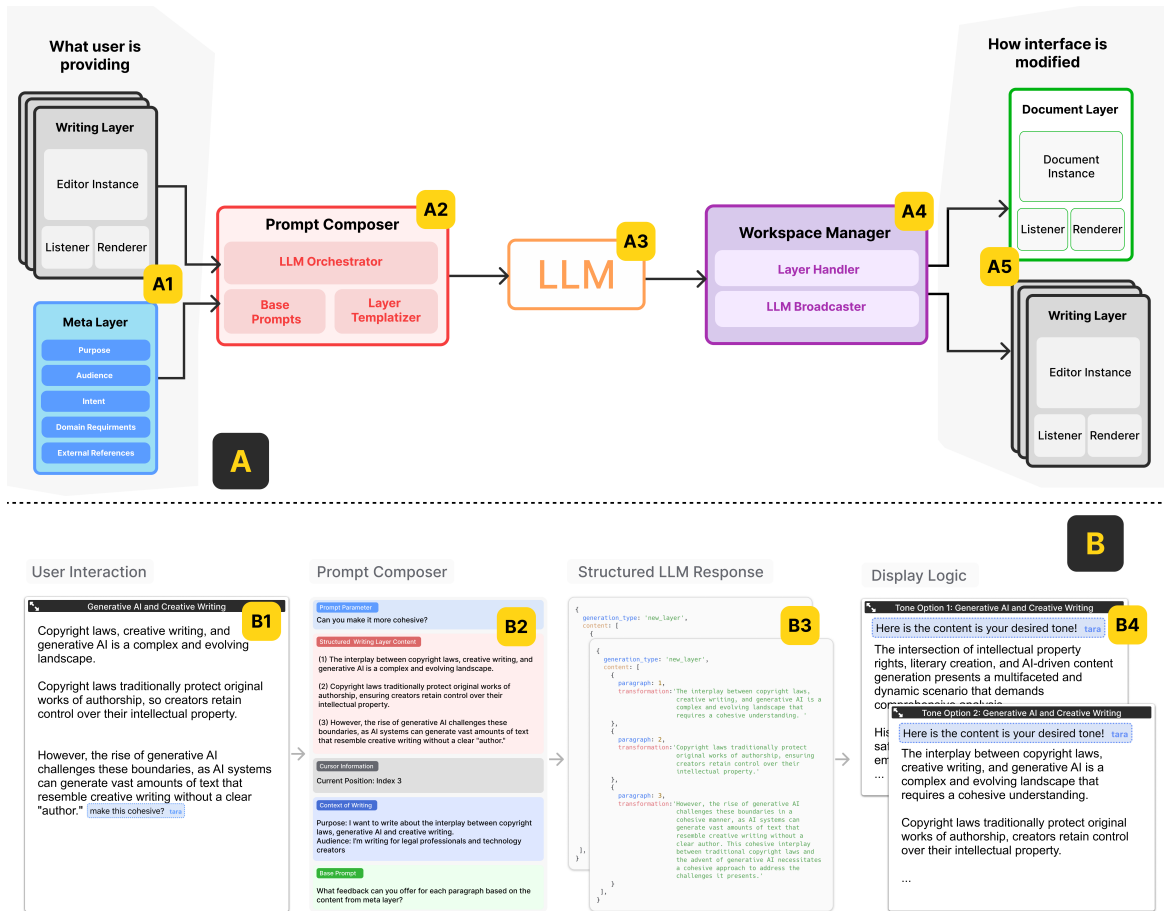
What user is providing

Writing Layer

Editor Instance

Listener

Renderer

A1

Meta Layer

Purpose

Audience

Intent

Domain Requirments

External References

Prompt Composer

A2

LLM Orchestrator

Base Prompts

Layer Templatizer

LLM

A3

Workspace Manager

A4

Layer Handler

LLM Broadcaster

How interface is modified

Document Layer

Document Instance

Listener

Renderer

A5

Writing Layer

Editor Instance

Listener

Renderer

A

B

User Interaction

Generative AI and Creative Writing

B1

Copyright laws, creative writing, and generative AI is a complex and evolving landscape.

Copyright laws traditionally protect original works of authorship, so creators retain control over their intellectual property.

However, the rise of generative AI challenges these boundaries, as AI systems can generate vast amounts of text that resemble creative writing without a clear "author." make this cohesive? tara

Prompt Composer

Prompt Parameter

Can you make it more cohesive?

B2

Structured Writing Layer Content

(1) The interplay between copyright laws, creative writing, and generative AI is a complex and evolving landscape.

(2) Copyright laws traditionally protect original works of authorship, ensuring creators retain control over their intellectual property.

(3) However, the rise of generative AI challenges these boundaries, as AI systems can generate vast amounts of text that resemble creative writing without a clear "author."

Cursor Information

Current Position: Index 3

Context of Writing

Purpose: I want to write about the interplay between copyright laws, generative AI and creative writing.
Audience: I'm writing for legal professionals and technology creators

Base Prompt

What feedback can you offer for each paragraph based on the content from meta layer?

Structured LLM Response

{
generation_type: 'new_layer',
content: [
{

B3

{
generation_type: 'new_layer',
content: [
{
paragraph: 1,
transformation:'The interplay between copyright laws, creative writing, and generative AI is a complex and evolving landscape that requires a cohesive understanding. '
},
{
paragraph: 2,
transformation:'Copyright laws traditionally protect original works of authorship, ensuring creators retain control over their intellectual property.'
},
{
paragraph: 3,
transformation:'However, the rise of generative AI challenges these boundaries in a cohesive manner, as AI systems can generate vast amounts of text that resemble creative writing without a clear author. This cohesive interplay between traditional copyright laws and the advent of generative AI necessitates a cohesive approach to address the challenges it presents.'
}
],
}
],
}

Display Logic

Tone Option 1: Generative AI and Creative Writing

B4

Here is the content is your desired tone! tara

The intersection of intellectual property rights, literary creation, and AI-driven content generation presents a multifaceted and dynamic scenario that demands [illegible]

His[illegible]
sat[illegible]
em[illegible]
...

Tone Option 2: Generative AI and Creative Writing

Here is the content is your desired tone! tara

The interplay between copyright laws, creative writing, and generative AI is a complex and evolving landscape that requires a cohesive understanding.

Copyright laws traditionally protect original works of authorship, so creators retain control over their intellectual property.

...